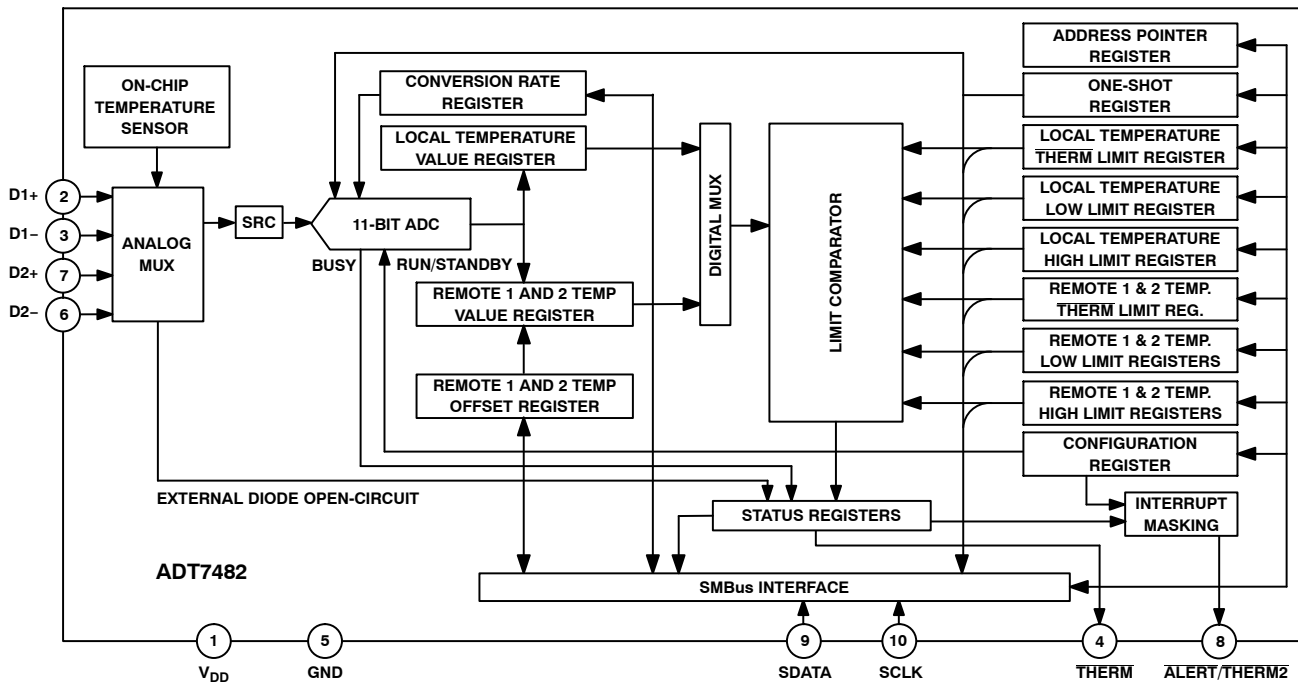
ON-CHIP TEMPERATURE SENSOR

D1+ 2
D1– 3
D2+ 7
D2– 6

ANALOG MUX

SRC

11-BIT ADC

BUSY

RUN/STANDBY

CONVERSION RATE REGISTER

LOCAL TEMPERATURE VALUE REGISTER

REMOTE 1 AND 2 TEMP VALUE REGISTER

REMOTE 1 AND 2 TEMP OFFSET REGISTER

DIGITAL MUX

LIMIT COMPARATOR

ADDRESS POINTER REGISTER

ONE-SHOT REGISTER

LOCAL TEMPERATURE $\overline{\text{THERM}}$ LIMIT REGISTER

LOCAL TEMPERATURE LOW LIMIT REGISTER

LOCAL TEMPERATURE HIGH LIMIT REGISTER

REMOTE 1 & 2 TEMP. $\overline{\text{THERM}}$ LIMIT REG.

REMOTE 1 & 2 TEMP. LOW LIMIT REGISTERS

REMOTE 1 & 2 TEMP. HIGH LIMIT REGISTERS

CONFIGURATION REGISTER

EXTERNAL DIODE OPEN-CIRCUIT

STATUS REGISTERS

INTERRUPT MASKING

ADT7482

SMBus INTERFACE

1 $V_{DD}$

5 GND

9 SDATA

10 SCLK

4 $\overline{\text{THERM}}$

8 $\overline{\text{ALERT}}/\overline{\text{THERM2}}$